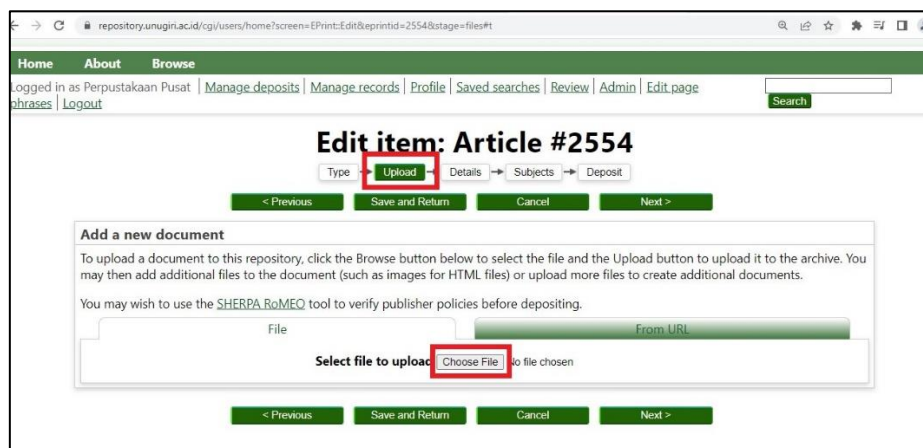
repository.unugiri.ac.id/cgi/users/home?screen=EPrint::Edit&eprintid=2554&stage=files#t

Home About Browse

Logged in as Perpustakaan Pusat | Manage deposits | Manage records | Profile | Saved searches | Review | Admin | Edit page phrases | Logout

Search

Edit item: Article #2554

Type → Upload → Details → Subjects → Deposit

< Previous | Save and Return | Cancel | Next >

Add a new document

To upload a document to this repository, click the Browse button below to select the file and the Upload button to upload it to the archive. You may then add additional files to the document (such as images for HTML files) or upload more files to create additional documents.

You may wish to use the SHERPA RoMEO tool to verify publisher policies before depositing.

File | From URL

Select file to upload Choose File No file chosen

< Previous | Save and Return | Cancel | Next >